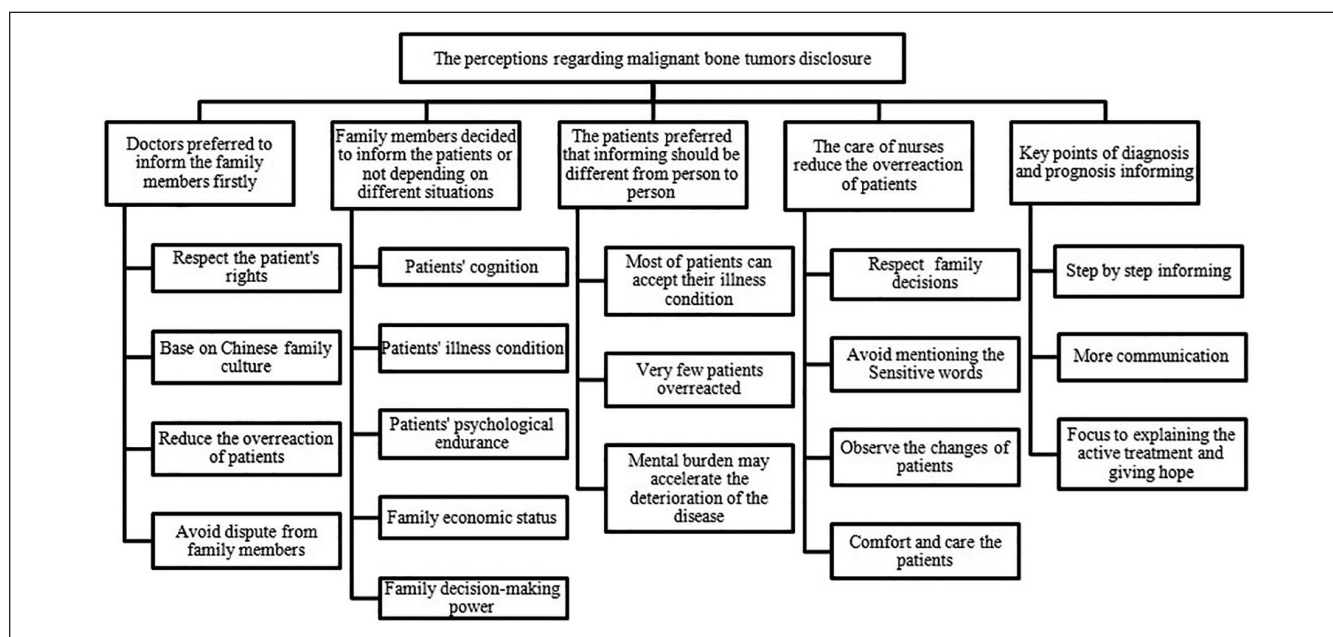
The perceptions regarding malignant bone tumors disclosure

Doctors preferred to inform the family members firstly

Respect the patient's rights

Base on Chinese family culture

Reduce the overreaction of patients

Avoid dispute from family members

Family members decided to inform the patients or not depending on different situations

Patients' cognition

Patients' illness condition

Patients' psychological endurance

Family economic status

Family decision-making power

The patients preferred that informing should be different from person to person

Most of patients can accept their illness condition

Very few patients overreacted

Mental burden may accelerate the deterioration of the disease

The care of nurses reduce the overreaction of patients

Respect family decisions

Avoid mentioning the Sensitive words

Observe the changes of patients

Comfort and care the patients

Key points of diagnosis and prognosis informing

Step by step informing

More communication

Focus to explaining the active treatment and giving hope